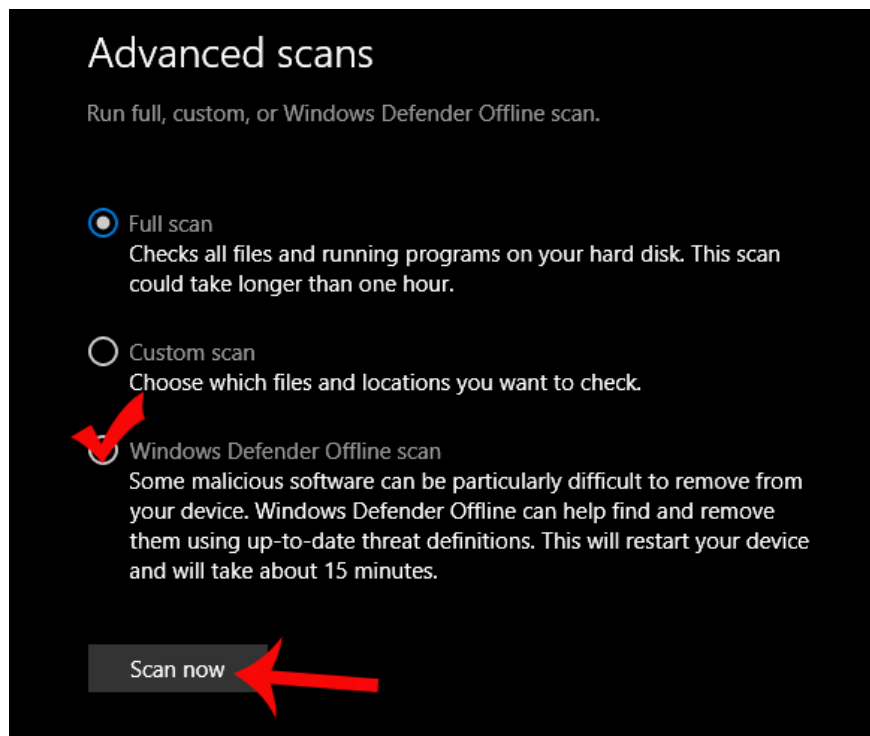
Advanced scans

Run full, custom, or Windows Defender Offline scan.

Full scan
Checks all files and running programs on your hard disk. This scan could take longer than one hour.

Custom scan
Choose which files and locations you want to check.

Windows Defender Offline scan
Some malicious software can be particularly difficult to remove from your device. Windows Defender Offline can help find and remove them using up-to-date threat definitions. This will restart your device and will take about 15 minutes.

Scan now